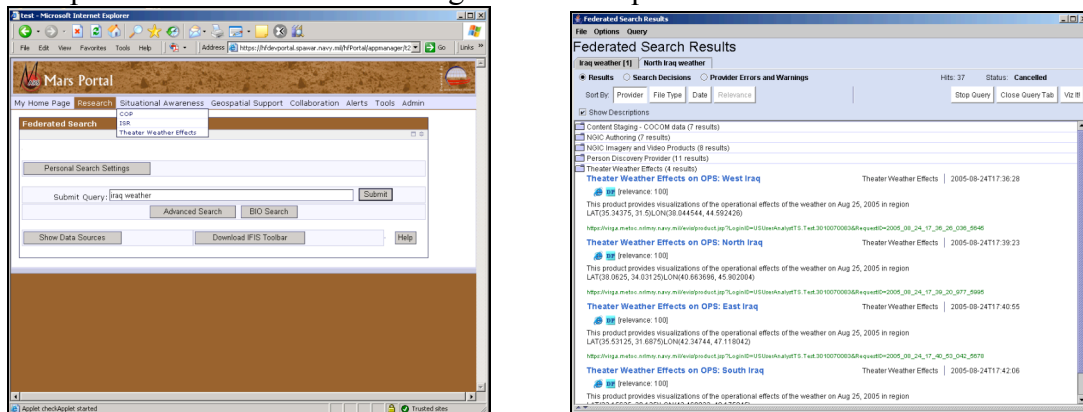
test - Microsoft Internet Explorer

File Edit View Favorites Tools Help Address https://hfdevportal.spawar.navy.mil/hFPortal/appmanager/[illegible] Go Links

Mars Portal

My Home Page Research Situational Awareness Geospatial Support Collaboration Alerts Tools Admin

COP
ISR
Theater Weather Effects

Federated Search

Personal Search Settings

Submit Query: iraq weather Submit

Advanced Search BIO Search

Show Data Sources Download IFIS Toolbar Help

Applet checkApplet started Trusted sites

Federated Search Results

File Options Query

Federated Search Results

Iraq weather [1] North Iraq weather

Results Search Decisions Provider Errors and Warnings Hits: 37 Status: Cancelled

Sort By: Provider File Type Date Relevance Stop Query Close Query Tab Viz It!

Show Descriptions

Content Staging - COCOM data (7 results)
NGIC Authoring (7 results)
NGIC Imagery and Video Products (8 results)
Person Discovery Provider (11 results)
Theater Weather Effects (4 results)

Theater Weather Effects on OPS: West Iraq Theater Weather Effects | 2005-08-24T17:36:28
DIF [relevance: 100]
This product provides visualizations of the operational effects of the weather on Aug 25, 2005 in region LAT(35.34375, 31.5)LON(38.044544, 44.592426)
https://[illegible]

Theater Weather Effects on OPS: North Iraq Theater Weather Effects | 2005-08-24T17:39:23
DIF [relevance: 100]
This product provides visualizations of the operational effects of the weather on Aug 25, 2005 in region LAT(38.0625, 34.03125)LON(40.663696, 45.902004)
https://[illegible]

Theater Weather Effects on OPS: East Iraq Theater Weather Effects | 2005-08-24T17:40:55
DIF [relevance: 100]
This product provides visualizations of the operational effects of the weather on Aug 25, 2005 in region LAT(35.53125, 31.6875)LON(42.34744, 47.118042)
https://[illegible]

Theater Weather Effects on OPS: South Iraq Theater Weather Effects | 2005-08-24T17:42:06
DIF [relevance: 100]
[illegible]